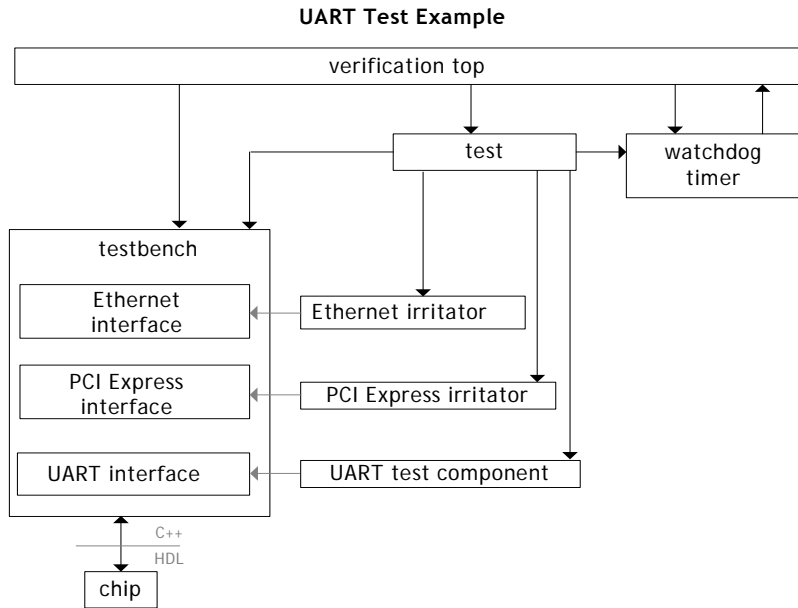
UART Test Example

verification top

test

watchdog timer

testbench

Ethernet interface

Ethernet irritator

PCI Express interface

PCI Express irritator

UART interface

UART test component

C++

HDL

chip